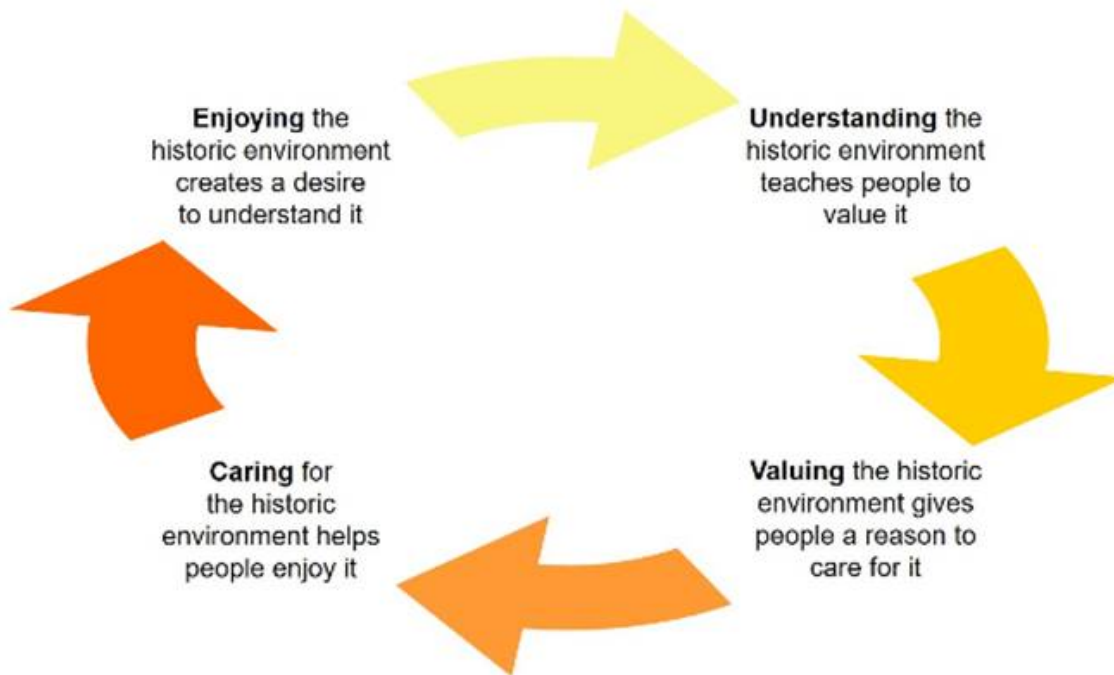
**Enjoying** the historic environment creates a desire to understand it

**Understanding** the historic environment teaches people to value it

**Valuing** the historic environment gives people a reason to care for it

**Caring** for the historic environment helps people enjoy it